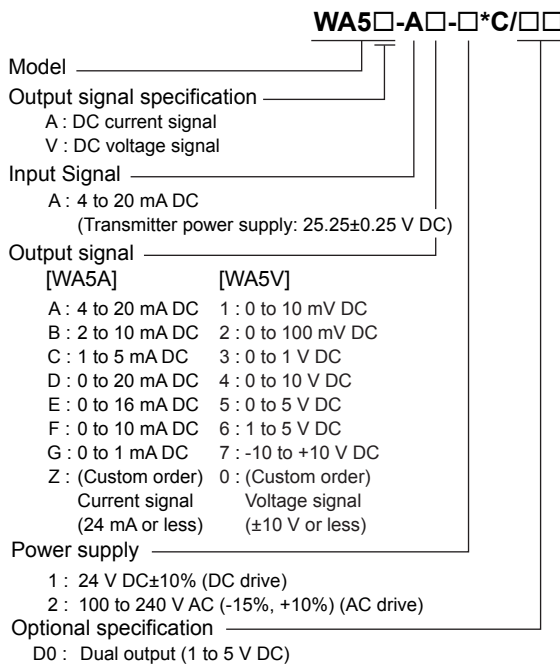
WA5□-A□-□*C/□□

Model

Output signal specification
A : DC current signal
V : DC voltage signal

Input Signal
A : 4 to 20 mA DC
(Transmitter power supply: 25.25±0.25 V DC)

Output signal

| [WA5A] | [WA5V] |
|---|---|
| A : 4 to 20 mA DC | 1 : 0 to 10 mV DC |
| B : 2 to 10 mA DC | 2 : 0 to 100 mV DC |
| C : 1 to 5 mA DC | 3 : 0 to 1 V DC |
| D : 0 to 20 mA DC | 4 : 0 to 10 V DC |
| E : 0 to 16 mA DC | 5 : 0 to 5 V DC |
| F : 0 to 10 mA DC | 6 : 1 to 5 V DC |
| G : 0 to 1 mA DC | 7 : -10 to +10 V DC |
| Z : (Custom order) Current signal (24 mA or less) | 0 : (Custom order) Voltage signal (±10 V or less) |

Power supply
1 : 24 V DC±10% (DC drive)
2 : 100 to 240 V AC (-15%, +10%) (AC drive)

Optional specification
D0 : Dual output (1 to 5 V DC)